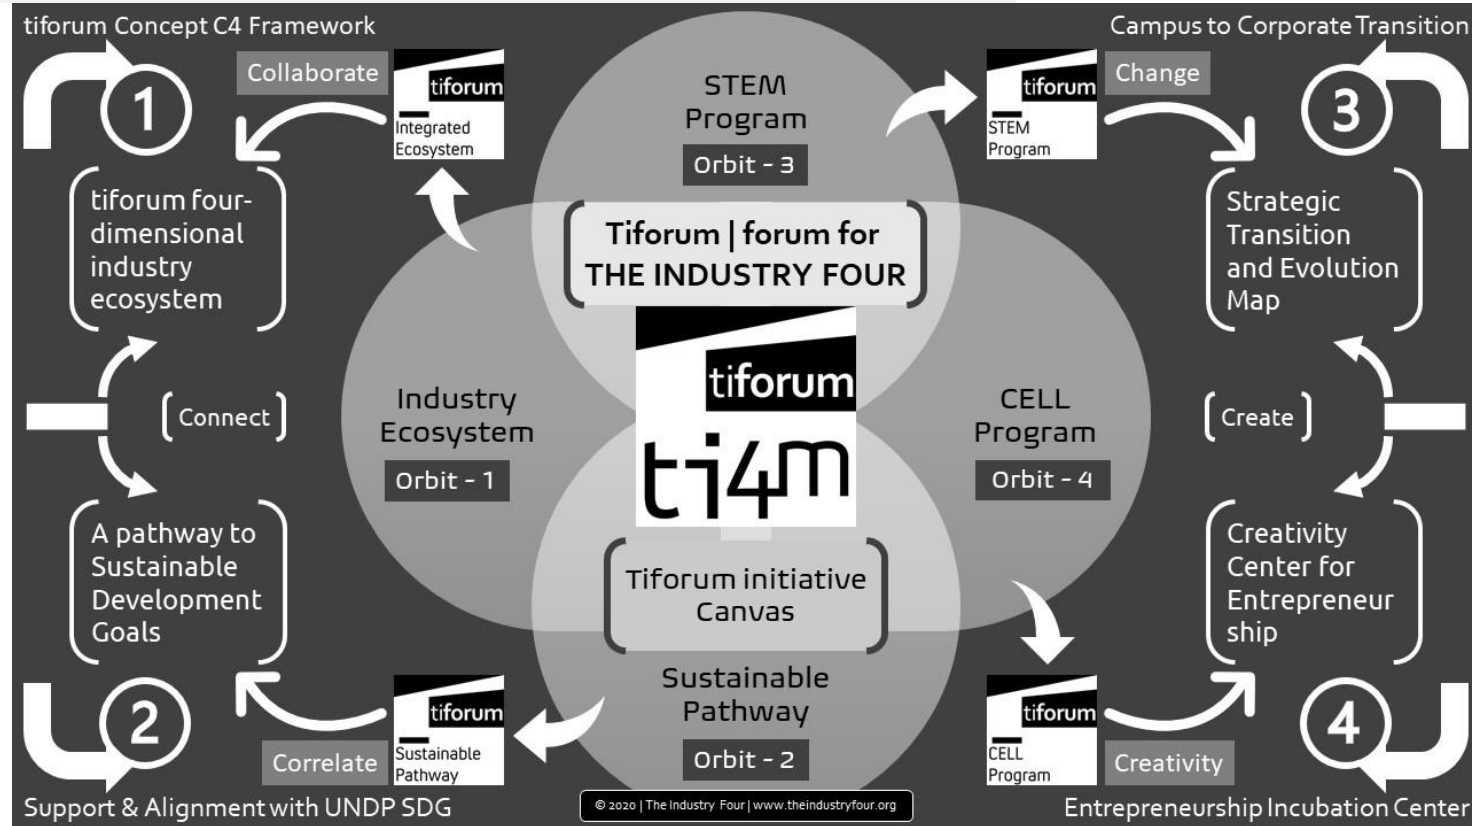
tiforum Concept C4 Framework

Campus to Corporate Transition

Collaborate

tiforum
Integrated Ecosystem

1

tiforum four-dimensional industry ecosystem

Connect

A pathway to Sustainable Development Goals

2

Correlate

tiforum
Sustainable Pathway

Support & Alignment with UNDP SDG

STEM Program

Orbit - 3

Tiforum | forum for THE INDUSTRY FOUR

tiforum

ti4m

Industry Ecosystem

Orbit - 1

CELL Program

Orbit - 4

Tiforum initiative Canvas

Sustainable Pathway

Orbit - 2

© 2020 | The Industry Four | www.theindustryfour.org

tiforum
STEM Program

Change

3

Strategic Transition and Evolution Map

Create

Creativity Center for Entrepreneur ship

tiforum
CELL Program

Creativity

4

Entrepreneurship Incubation Center